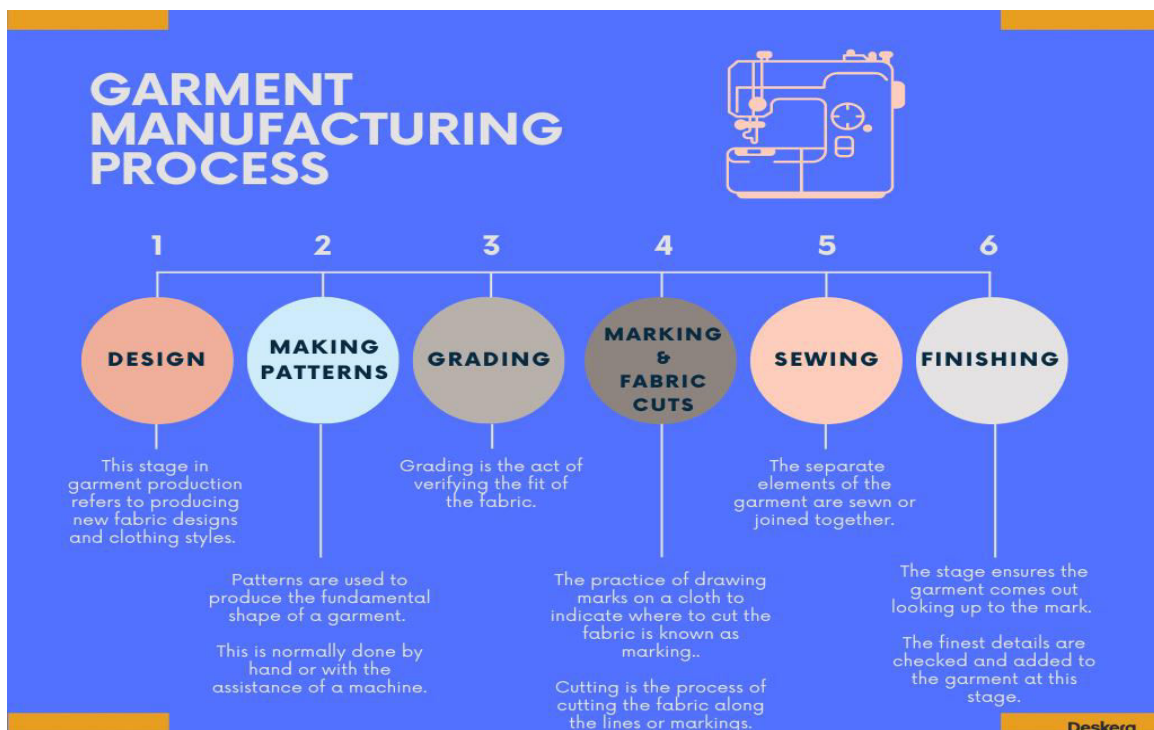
GARMENT MANUFACTURING PROCESS

1

DESIGN

This stage in garment production refers to producing new fabric designs and clothing styles.

2

MAKING PATTERNS

Patterns are used to produce the fundamental shape of a garment.

This is normally done by hand or with the assistance of a machine.

3

GRADING

Grading is the act of verifying the fit of the fabric.

4

MARKING & FABRIC CUTS

The practice of drawing marks on a cloth to indicate where to cut the fabric is known as marking..

Cutting is the process of cutting the fabric along the lines or markings.

5

SEWING

The separate elements of the garment are sewn or joined together.

6

FINISHING

The stage ensures the garment comes out looking up to the mark.

The finest details are checked and added to the garment at this stage.

Deskera